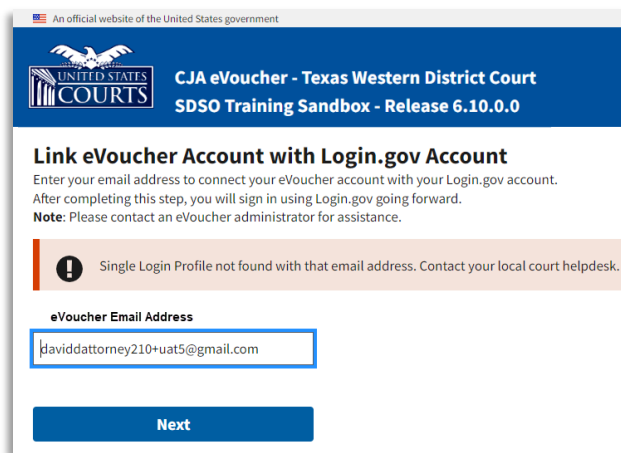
An official website of the United States government

UNITED STATES COURTS

CJA eVoucher - Texas Western District Court
SDSO Training Sandbox - Release 6.10.0.0

Link eVoucher Account with Login.gov Account

Enter your email address to connect your eVoucher account with your Login.gov account. After completing this step, you will sign in using Login.gov going forward.
**Note**: Please contact an eVoucher administrator for assistance.

Single Login Profile not found with that email address. Contact your local court helpdesk.

eVoucher Email Address

daviddattorney210+uat5@gmail.com

Next